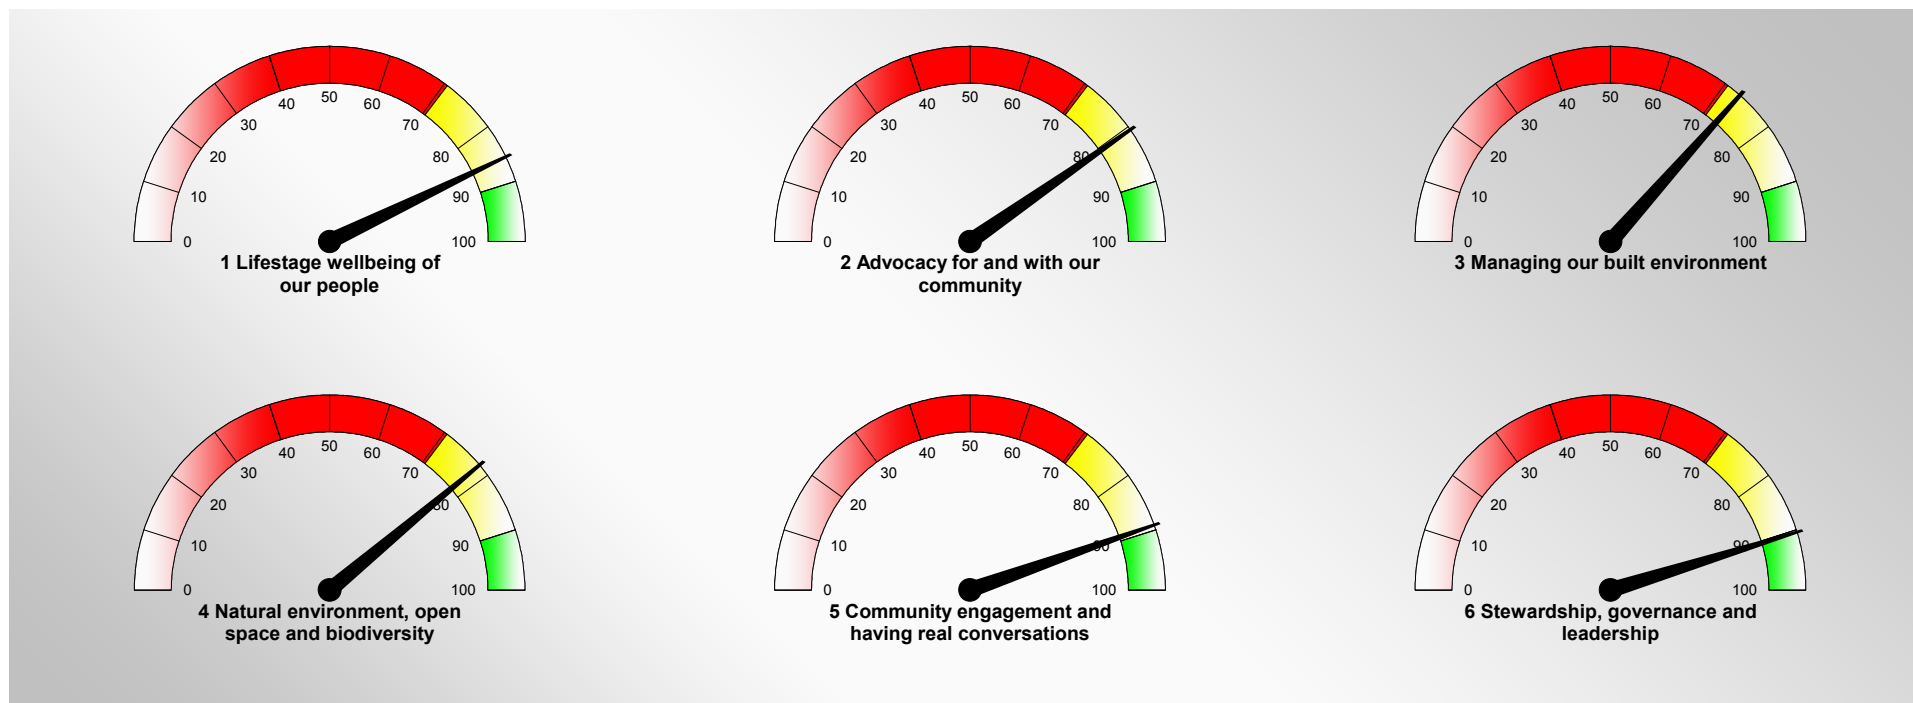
0 10 20 30 40 50 60 70 80 90 100
1 Lifestage wellbeing of our people

0 10 20 30 40 50 60 70 80 90 100
2 Advocacy for and with our community

0 10 20 30 40 50 60 70 80 90 100
3 Managing our built environment

0 10 20 30 40 50 60 70 80 90 100
4 Natural environment, open space and biodiversity

0 10 20 30 40 50 60 70 80 90 100
5 Community engagement and having real conversations

0 10 20 30 40 50 60 70 80 90 100
6 Stewardship, governance and leadership